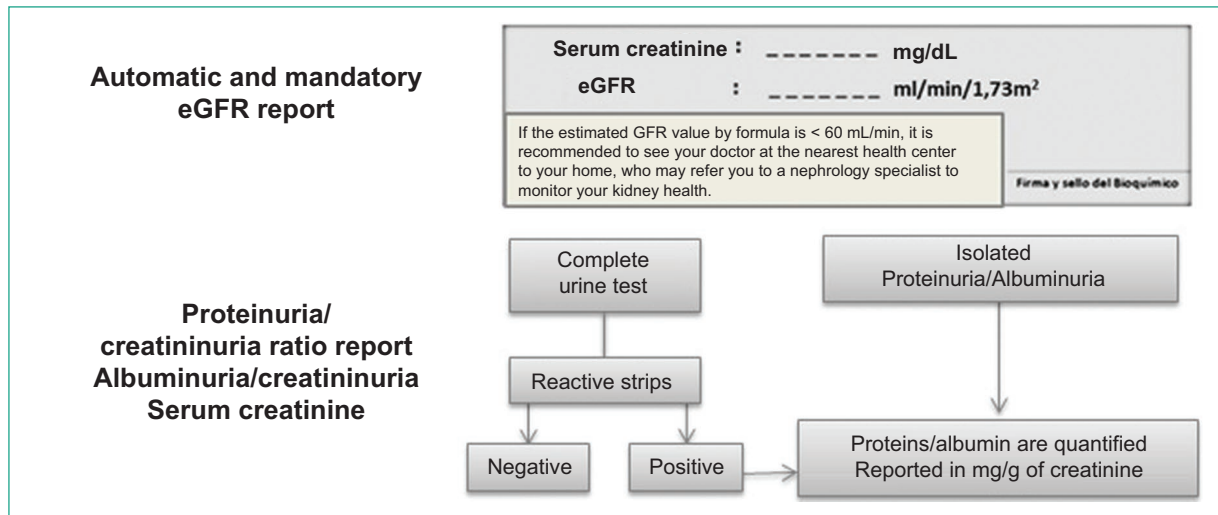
Automatic and mandatory eGFR report

Serum creatinine : _______ mg/dL

eGFR : _______ ml/min/1,73m$^2$

If the estimated GFR value by formula is < 60 mL/min, it is recommended to see your doctor at the nearest health center to your home, who may refer you to a nephrology specialist to monitor your kidney health.

Firma y sello del Bioquímico

Proteinuria/ creatininuria ratio report Albuminuria/creatininuria Serum creatinine

Complete urine test

Reactive strips

Negative

Positive

Isolated Proteinuria/Albuminuria

Proteins/albumin are quantified Reported in mg/g of creatinine